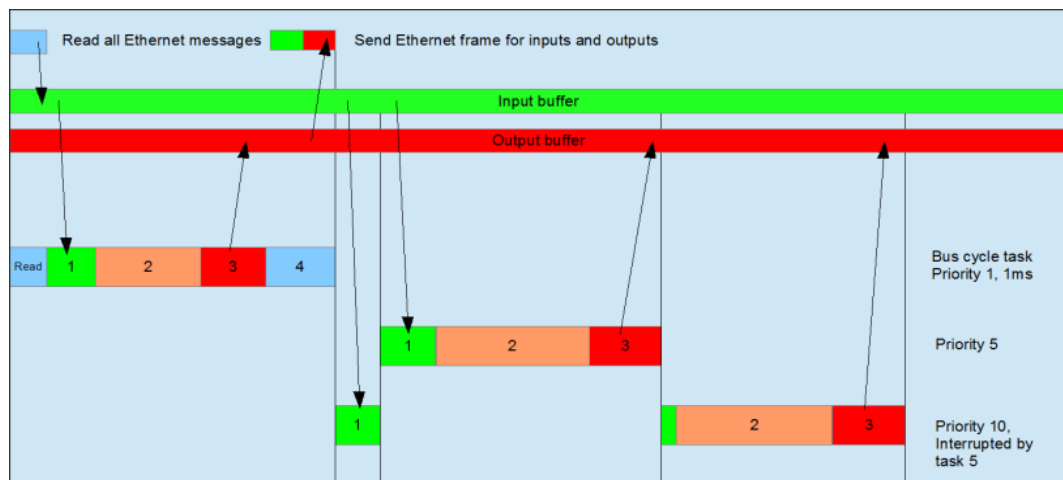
Read all Ethernet messages

Send Ethernet frame for inputs and outputs

Input buffer

Output buffer

Read 1 2 3 4

Bus cycle task
Priority 1, 1ms

1 2 3

Priority 5

1

2 3

Priority 10,
Interrupted by
task 5